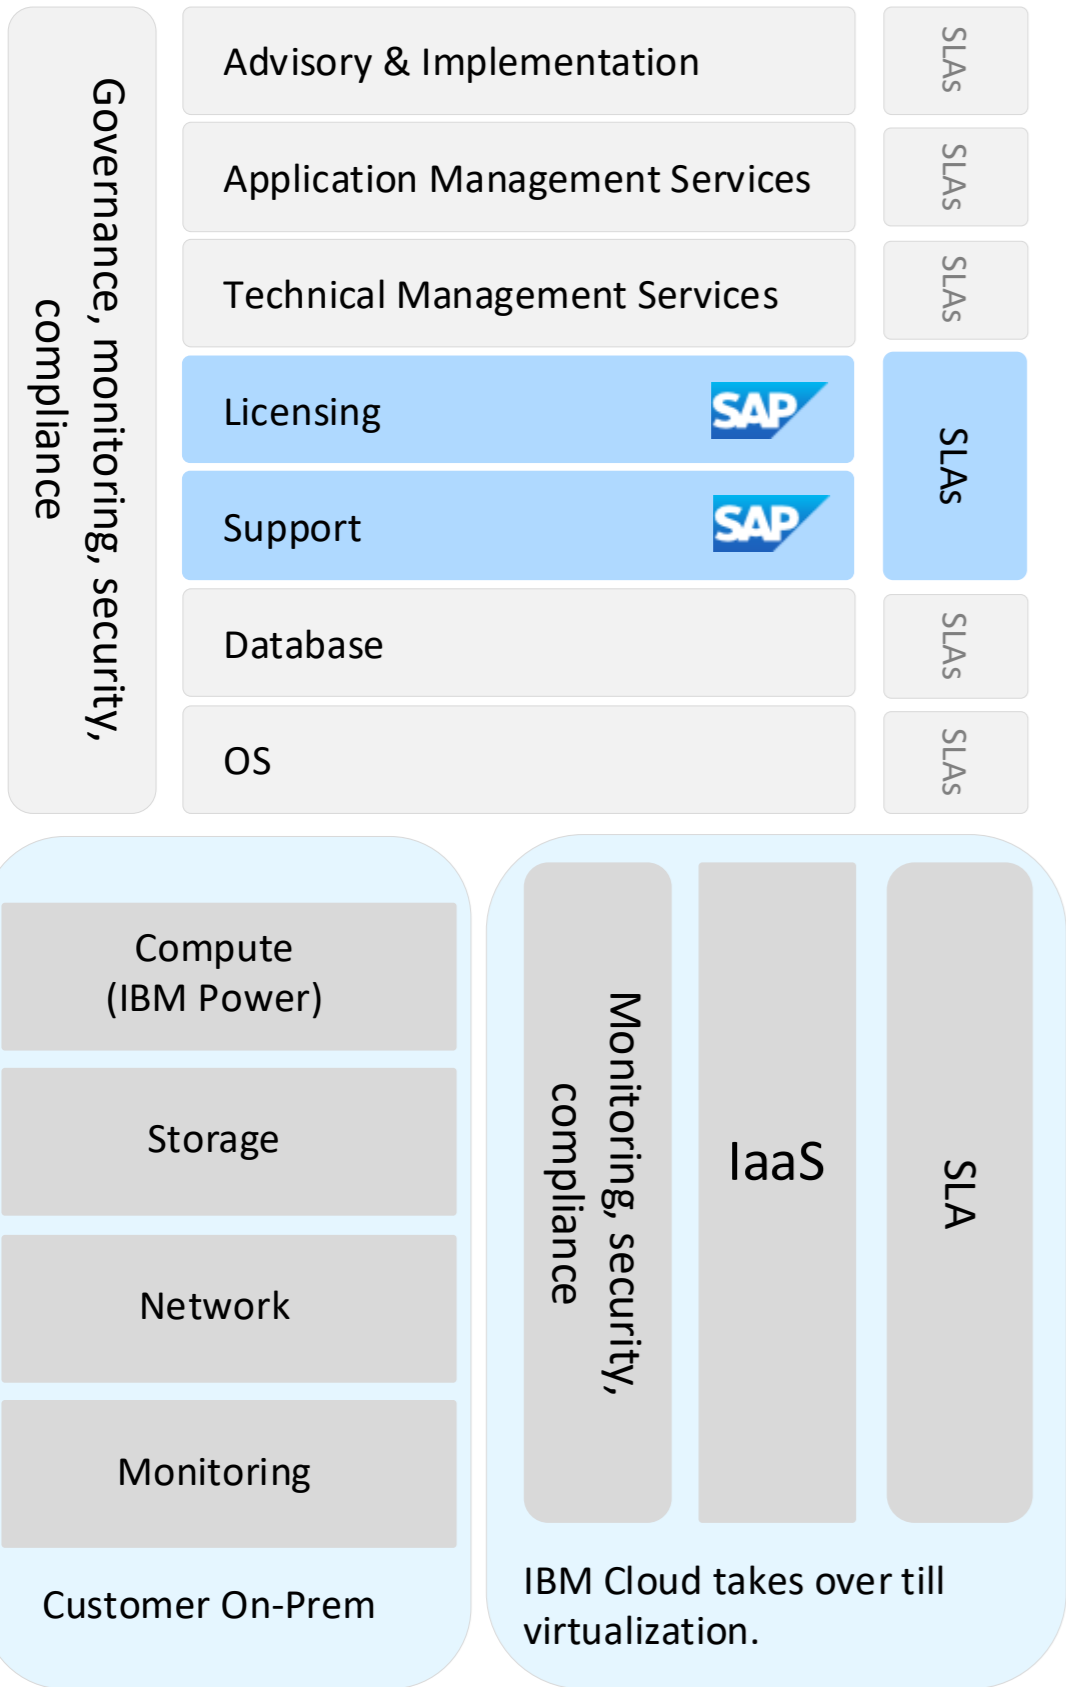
Governance, monitoring, security, compliance

Advisory & Implementation

SLAs

Application Management Services

SLAs

Technical Management Services

SLAs

Licensing

SAP

Support

SAP

SLAs

Database

SLAs

OS

SLAs

Compute
(IBM Power)

Storage

Network

Monitoring

Customer On-Prem

Monitoring, security, compliance

IaaS

SLA

IBM Cloud takes over till virtualization.